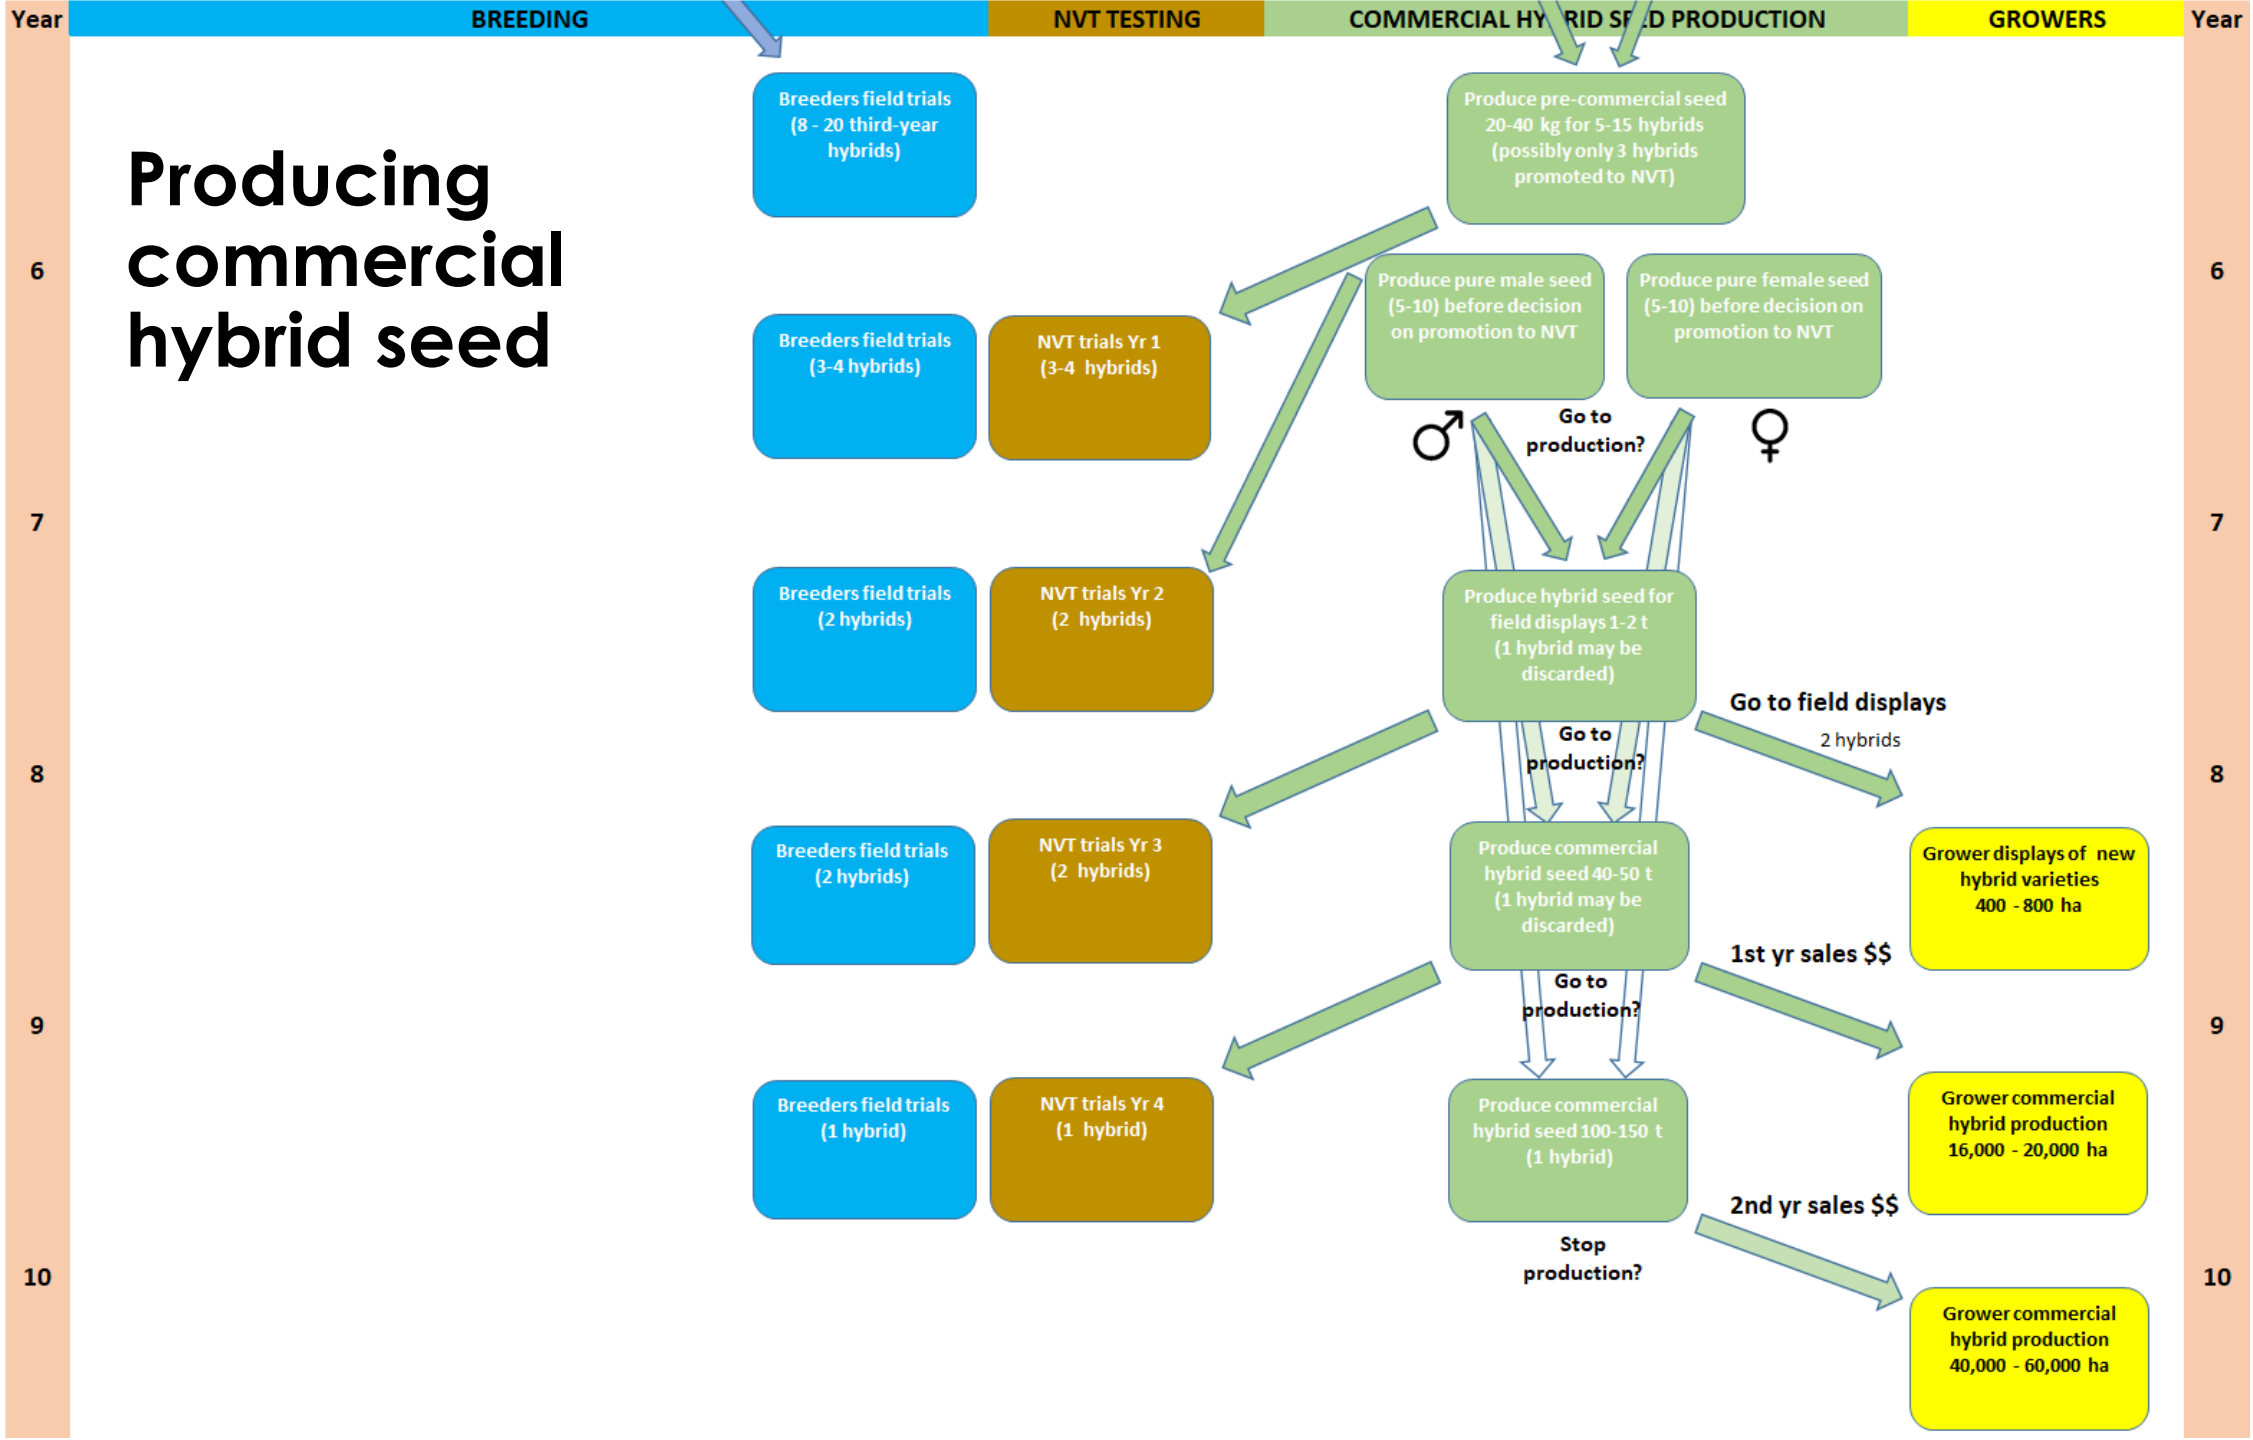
Year | BREEDING | NVT TESTING | COMMERCIAL HY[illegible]RID SE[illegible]D PRODUCTION | GROWERS | Year

Producing commercial hybrid seed

Breeders field trials (8 - 20 third-year hybrids)

Produce pre-commercial seed 20-40 kg for 5-15 hybrids (possibly only 3 hybrids promoted to NVT)

6

Produce pure male seed (5-10) before decision on promotion to NVT

Produce pure female seed (5-10) before decision on promotion to NVT

6

Breeders field trials (3-4 hybrids)

NVT trials Yr 1 (3-4 hybrids)

♂ Go to production? ♀

7

7

Breeders field trials (2 hybrids)

NVT trials Yr 2 (2 hybrids)

Produce hybrid seed for field displays 1-2 t (1 hybrid may be discarded)

Go to field displays

2 hybrids

Go to production?

8

8

Breeders field trials (2 hybrids)

NVT trials Yr 3 (2 hybrids)

Produce commercial hybrid seed 40-50 t (1 hybrid may be discarded)

Grower displays of new hybrid varieties 400 - 800 ha

1st yr sales $$

Go to production?

9

9

Breeders field trials (1 hybrid)

NVT trials Yr 4 (1 hybrid)

Produce commercial hybrid seed 100-150 t (1 hybrid)

Grower commercial hybrid production 16,000 - 20,000 ha

2nd yr sales $$

Stop production?

10

10

Grower commercial hybrid production 40,000 - 60,000 ha